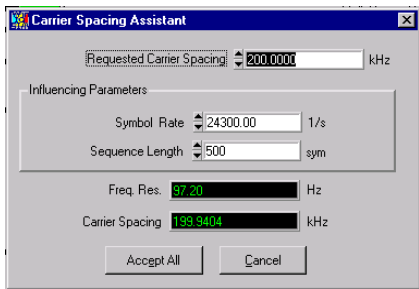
Carrier Spacing Assistant

Requested Carrier Spacing 200.0000 kHz

Influencing Parameters

Symbol Rate 24300.00 1/s

Sequence Length 500 sym

Freq. Res. 97.20 Hz

Carrier Spacing 199.9404 kHz

Accept All

Cancel